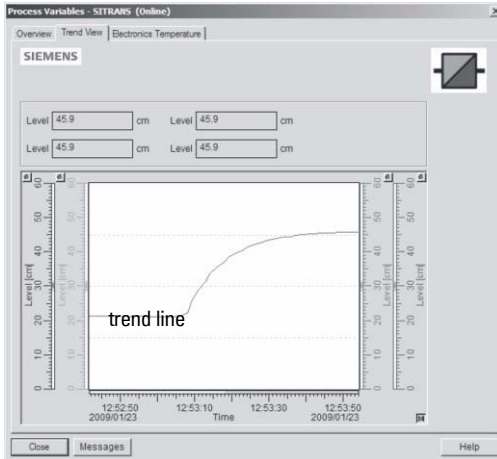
Process Variables - SITRANS (Online)

Overview | Trend View | Electronics Temperature

SIEMENS

Level 45.9 cm Level 45.9 cm
Level 45.9 cm Level 45.9 cm

Level [cm] Level [cm] Level [cm] Level [cm]

60 50 40 30 20 10 0

trend line

12:52:50 2009/01/23 | 12:53:10 | 12:53:30 | 12:53:50 2009/01/23
Time

Close | Messages | Help